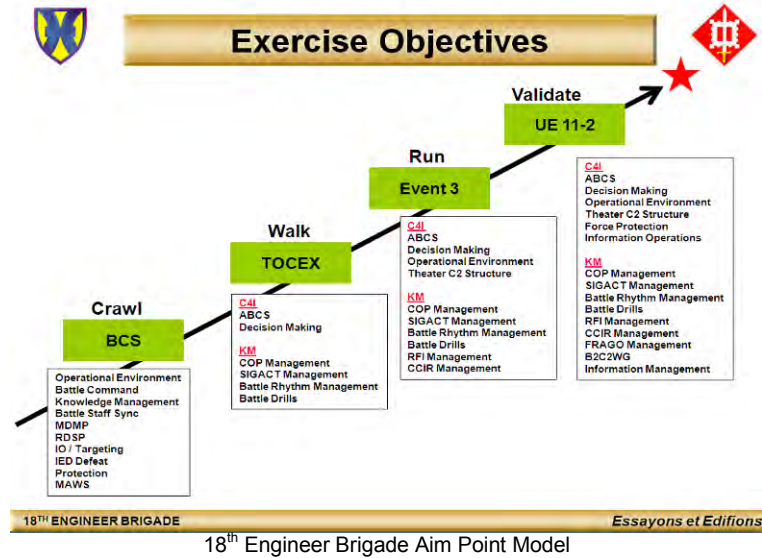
Exercise Objectives

Crawl

BCS

Operational Environment
Battle Command
Knowledge Management
Battle Staff Sync
MDMP
RDSP
IO / Targeting
IED Defeat
Protection
MAWS

Walk

TOCEX

C4I
ABCS
Decision Making

KM
COP Management
SIGACT Management
Battle Rhythm Management
Battle Drills

Run

Event 3

C4I
ABCS
Decision Making
Operational Environment
Theater C2 Structure

KM
COP Management
SIGACT Management
Battle Rhythm Management
Battle Drills
RFI Management
CCIR Management

Validate

UE 11-2

C4I
ABCS
Decision Making
Operational Environment
Theater C2 Structure
Force Protection
Information Operations

KM
COP Management
SIGACT Management
Battle Rhythm Management
Battle Drills
RFI Management
CCIR Management
FRAGO Management
B2C2WG
Information Management

18$^{TH}$ ENGINEER BRIGADE

Essayons et Edifions

18$^{th}$ Engineer Brigade Aim Point Model